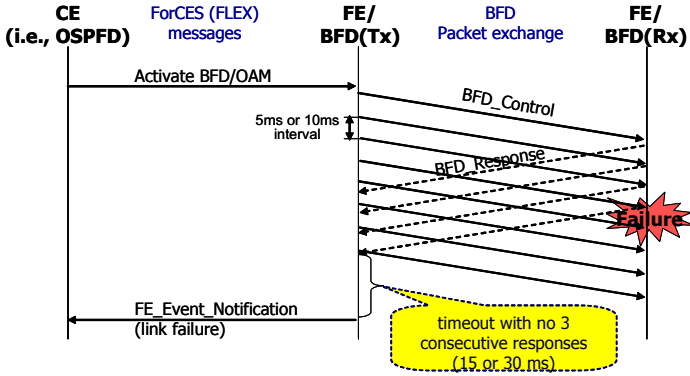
CE (i.e., OSPFD)

ForCES (FLEX) messages

FE/ BFD(Tx)

BFD Packet exchange

FE/ BFD(Rx)

Activate BFD/OAM

BFD_Control

5ms or 10ms interval

BFD_Response

Failure

FE_Event_Notification (link failure)

timeout with no 3 consecutive responses (15 or 30 ms)